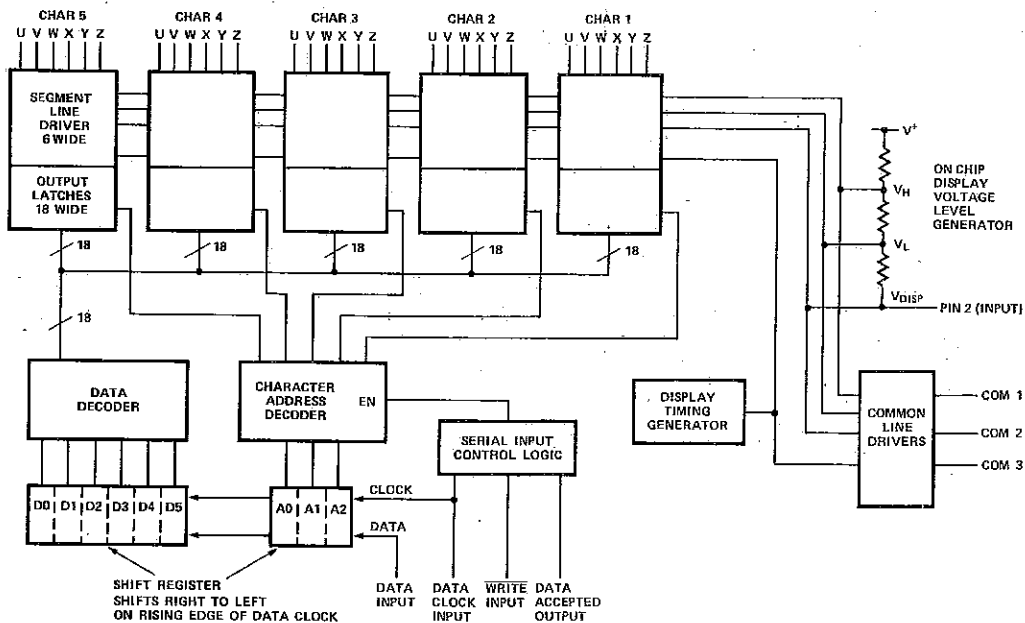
CHAR 5
U V W X Y Z

CHAR 4
U V W X Y Z

CHAR 3
U V W X Y Z

CHAR 2
U V W X Y Z

CHAR 1
U V W X Y Z

SEGMENT LINE DRIVER 6 WIDE

OUTPUT LATCHES 18 WIDE

18

18

18

18

18

18

$V^+$

ON CHIP DISPLAY VOLTAGE LEVEL GENERATOR

$V_H$

$V_L$

$V_{DISP}$

PIN 2 (INPUT)

DATA DECODER

CHARACTER ADDRESS DECODER

EN

DISPLAY TIMING GENERATOR

COMMON LINE DRIVERS

COM 1

COM 2

COM 3

SERIAL INPUT CONTROL LOGIC

D0 D1 D2 D3 D4 D5

A0 A1 A2

CLOCK

DATA

SHIFT REGISTER
SHIFTS RIGHT TO LEFT
ON RISING EDGE OF DATA CLOCK

DATA INPUT

DATA CLOCK INPUT

$\overline{WRITE}$ INPUT

DATA ACCEPTED OUTPUT